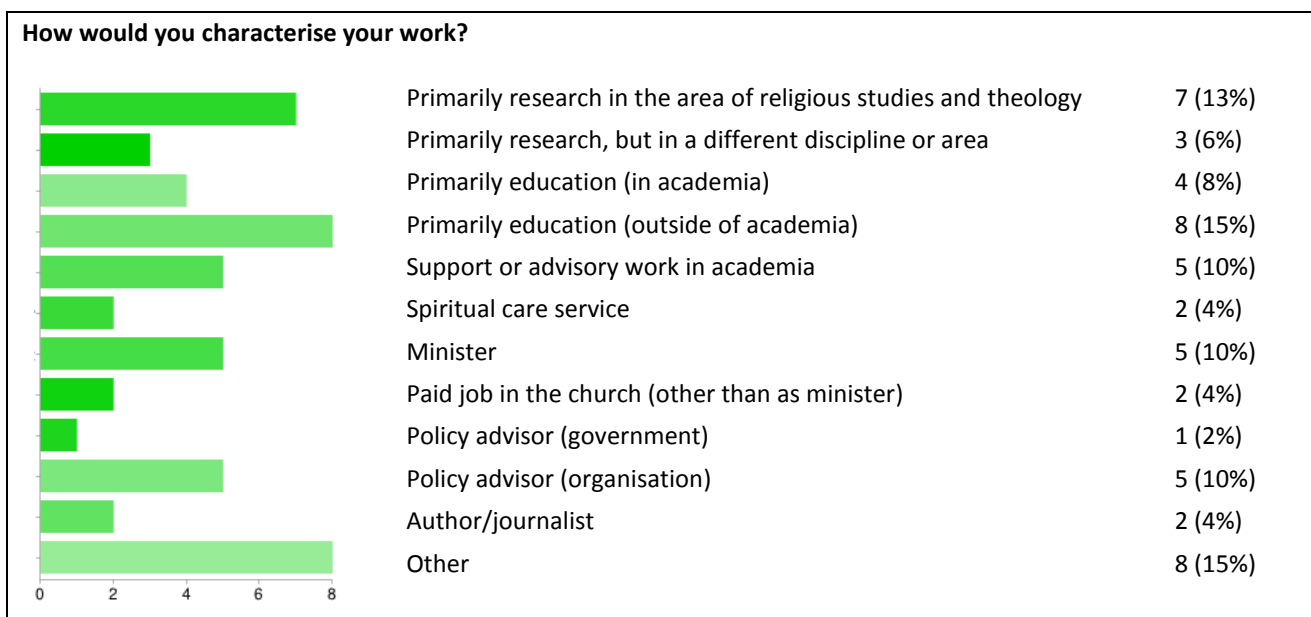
How would you characterise your work?

0 2 4 6 8

| | |
|---|---|
| Primarily research in the area of religious studies and theology | 7 (13%) |
| Primarily research, but in a different discipline or area | 3 (6%) |
| Primarily education (in academia) | 4 (8%) |
| Primarily education (outside of academia) | 8 (15%) |
| Support or advisory work in academia | 5 (10%) |
| Spiritual care service | 2 (4%) |
| Minister | 5 (10%) |
| Paid job in the church (other than as minister) | 2 (4%) |
| Policy advisor (government) | 1 (2%) |
| Policy advisor (organisation) | 5 (10%) |
| Author/journalist | 2 (4%) |
| Other | 8 (15%) |